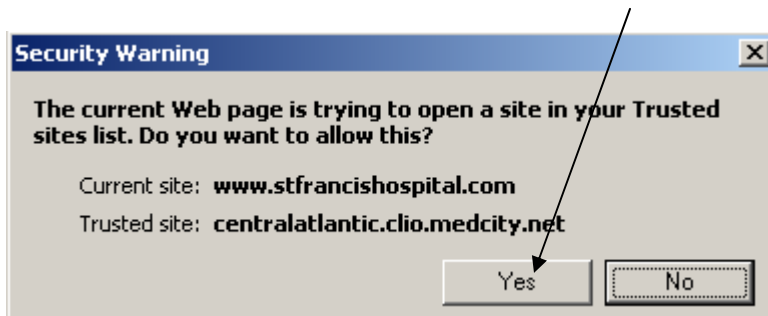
Security Warning

The current Web page is trying to open a site in your Trusted sites list. Do you want to allow this?

Current site: www.stfrancishospital.com

Trusted site: centralatlantic.clio.medcity.net

Yes

No